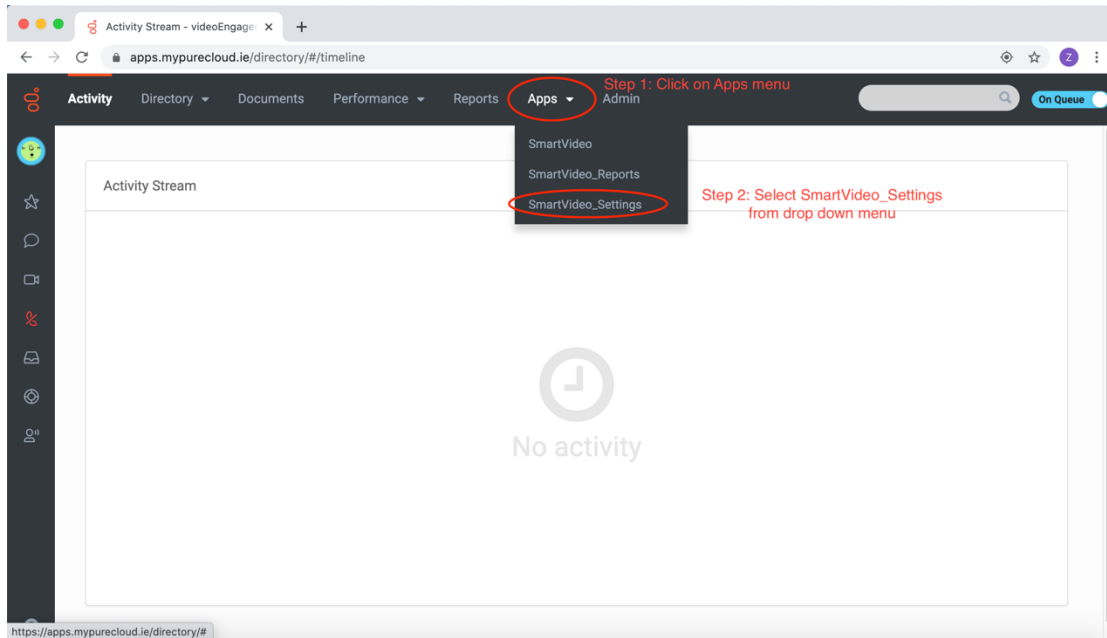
Activity Stream - videoEngage ×
+
apps.mypurecloud.ie/directory/#/timeline
Z
Activity
Directory
Documents
Performance
Reports
Apps
Admin
Step 1: Click on Apps menu
On Queue
SmartVideo
SmartVideo_Reports
SmartVideo_Settings
Activity Stream
Step 2: Select SmartVideo_Settings from drop down menu
No activity
https://apps.mypurecloud.ie/directory/#